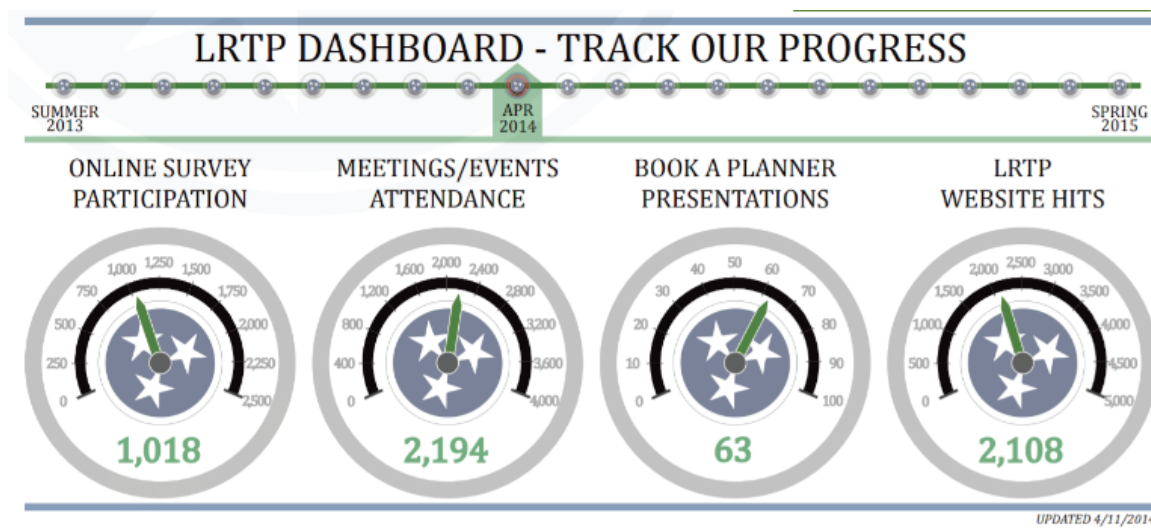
LRTP DASHBOARD - TRACK OUR PROGRESS

SUMMER 2013

APR 2014

SPRING 2015

ONLINE SURVEY PARTICIPATION

0
250
500
750
1,000
1,250
1,500
1,750
2,000
2,250
2,500

1,018

MEETINGS/EVENTS ATTENDANCE

0
400
800
1,200
1,600
2,000
2,400
2,800
3,200
3,600
4,000

2,194

BOOK A PLANNER PRESENTATIONS

0
10
20
30
40
50
60
70
80
90
100

63

LRTP WEBSITE HITS

0
500
1,000
1,500
2,000
2,500
3,000
3,500
4,000
4,500
5,000

2,108

UPDATED 4/11/201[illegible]